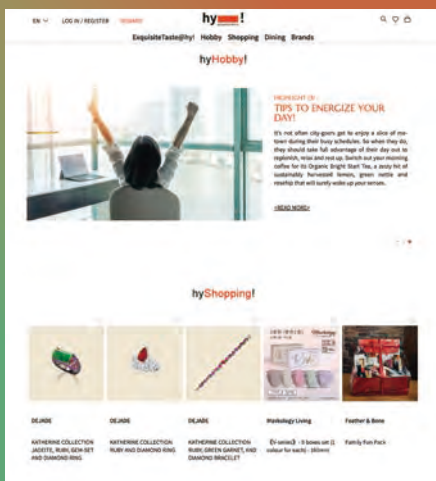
EN LOG IN / REGISTER REWARD

hy!

ExquisiteTaste@hy! Hobby Shopping Dining Brands

hyHobby!

HIGHLIGHT OF

TIPS TO ENERGIZE YOUR DAY!

It's not often city-goers get to enjoy a slice of me-time during their busy schedules. So when they do, they should take full advantage of their day out to replenish, relax and rest up. Switch out your morning coffee for its Organic Bright Start Tea, a zesty hit of sustainably harvested lemon, green nettle and rosehip that will surely wake up your senses.

READ MORE

hyShopping!

DEJADE

KATHERINE COLLECTION JADEITE, RUBY, GEM-SET AND DIAMOND RING

DEJADE

KATHERINE COLLECTION RUBY AND DIAMOND RING

DEJADE

KATHERINE COLLECTION RUBY, GREEN GARNET, AND DIAMOND BRACELET

Workology Living

EV-series3 - 5 boxes set (1 colour for each) - 180mm

Feather & Bone

Family Fun Pack